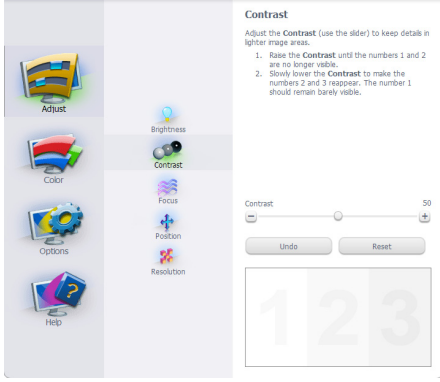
Adjust

Color

Options

Help

Brightness

Contrast

Focus

Position

Resolution

Contrast

Adjust the Contrast (use the slider) to keep details in lighter image areas.

1. Raise the Contrast until the numbers 1 and 2 are no longer visible.
2. Slowly lower the Contrast to make the numbers 2 and 3 reappear. The number 1 should remain barely visible.

Contrast 50

−

+

Undo

Reset

1 2 3